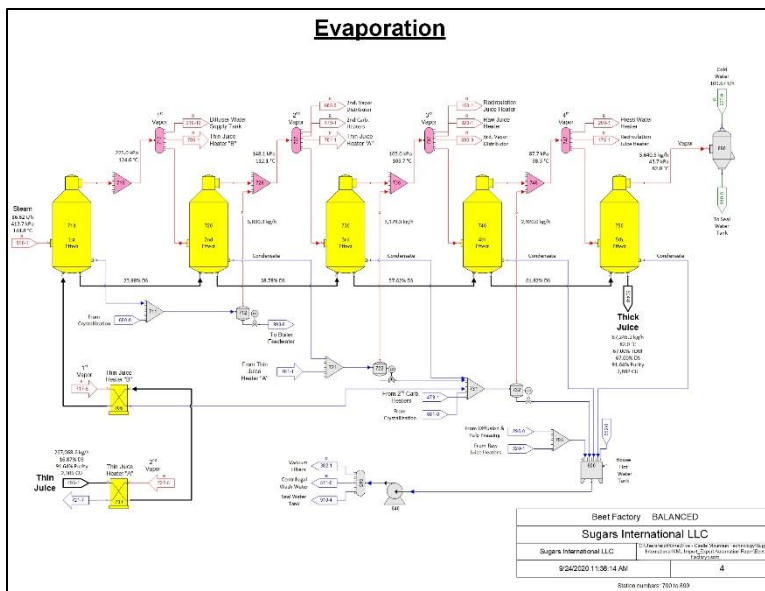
Evaporation

Steam
86.82 t/h
413.7 kPa
144.8 °C

710
1st Effect

221.0 kPa
124.0 °C

1st Vapor
Diffuser Water Supply Tank
Thin Juice Heater "B"

720
2nd Effect

148.1 kPa
112.2 °C

2nd Vapor
2nd. Vapor Distributor
2nd. Carb. Heaters
Thin Juice Heater "A"

730
3rd Effect

105.0 kPa
100.7 °C

3rd Vapor
Recirculation Juice Heater
Raw Juice Heater
3rd. Vapor Distributor

740
4th Effect

67.7 kPa
88.3 °C

4th Vapor
Press Water Heater
Recirculation Juice Heater

750
5th Effect

Vapor
43.7 kPa
Cold Water
Seal Water Tank

23.88% DS
38.28% DS
57.02% DS
81.82% DS

Condensate
Condensate
Condensate
Condensate
Condensate

From Crystallization
To Dryer Condensate

Thick Juice
67.00% DS
91.60% Purity

From Thin Juice Heater "A"

From 2nd Carb. Heaters
From Crystallization

From Diffuser & Pulp Pressing
From Raw Juice Heaters

Sweet Hot Water Tank

1st Vapor
Thin Juice Heater "B"

Thin Juice
91.60% Purity
Thin Juice Heater "A"
2nd Vapor

Vacuum Filters
Centrifugal Wash Water
Seal Water Tank

Beet Factory BALANCED
Sugars International LLC
Sugars International LLC
9/24/2020 11:36:14 AM
4
Station numbers: 700 to 899